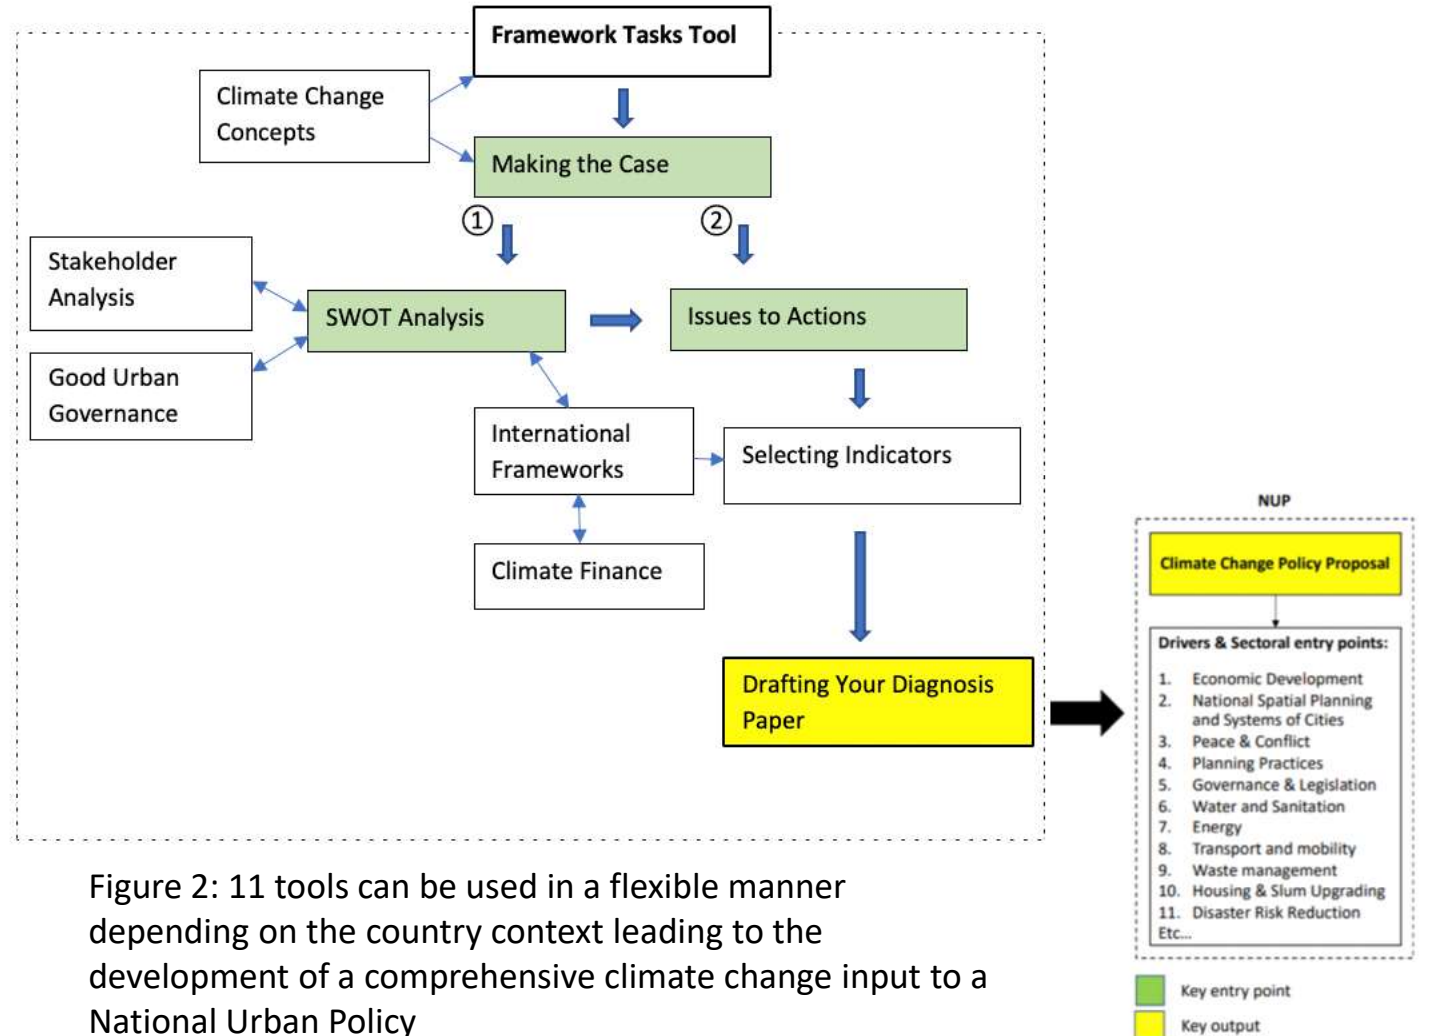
Framework Tasks Tool

Climate Change Concepts

Making the Case

①

②

Stakeholder Analysis

SWOT Analysis

Issues to Actions

Good Urban Governance

International Frameworks

Selecting Indicators

Climate Finance

Drafting Your Diagnosis Paper

NUP

Climate Change Policy Proposal

Drivers & Sectoral entry points:

1. Economic Development
2. National Spatial Planning and Systems of Cities
3. Peace & Conflict
4. Planning Practices
5. Governance & Legislation
6. Water and Sanitation
7. Energy
8. Transport and mobility
9. Waste management
10. Housing & Slum Upgrading
11. Disaster Risk Reduction
Etc...

Key entry point

Key output

Figure 2: 11 tools can be used in a flexible manner depending on the country context leading to the development of a comprehensive climate change input to a National Urban Policy